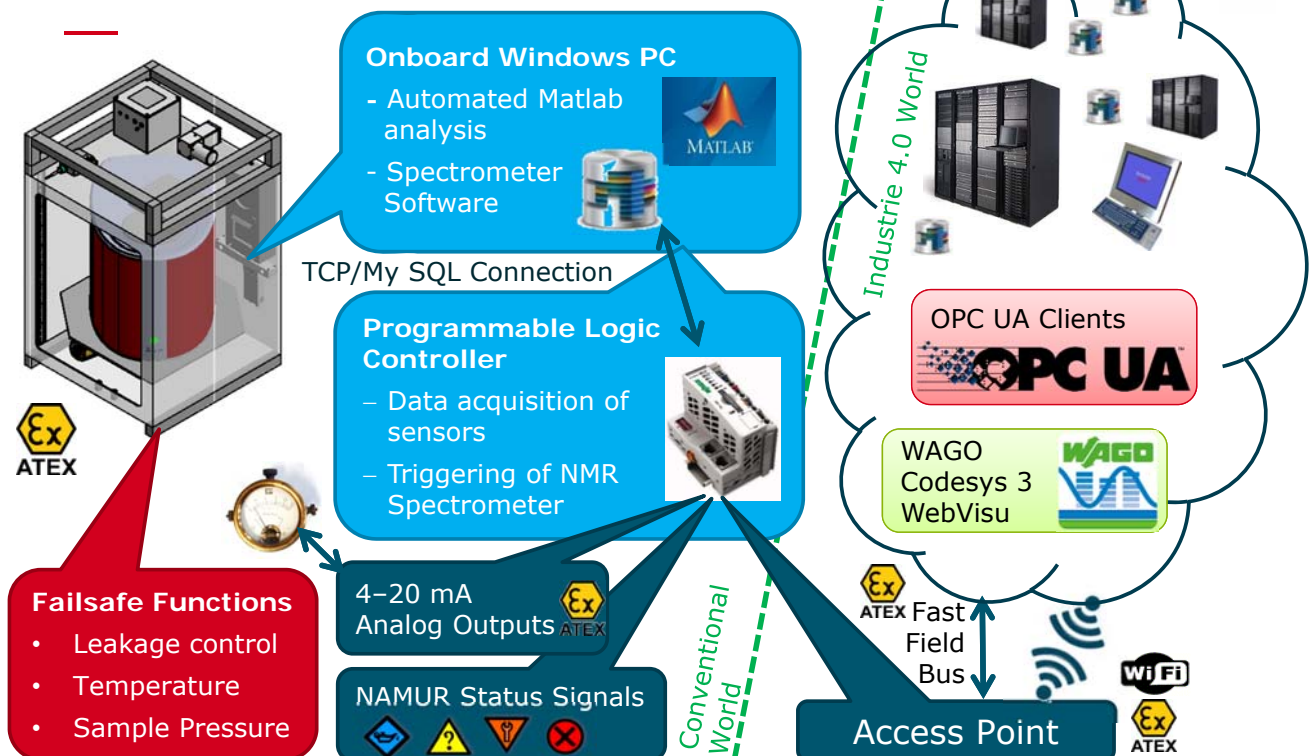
Onboard Windows PC

- Automated Matlab analysis
- Spectrometer Software

MATLAB

TCP/My SQL Connection

Programmable Logic Controller

– Data acquisition of sensors
– Triggering of NMR Spectrometer

ATEX

Failsafe Functions

• Leakage control
• Temperature
• Sample Pressure

4–20 mA Analog Outputs

ATEX

NAMUR Status Signals

Conventional World

Industrie 4.0 World

OPC UA Clients

OPC UA

WAGO Codesys 3 WebVisu

WAGO

ATEX

Fast Field Bus

Access Point

WiFi

ATEX